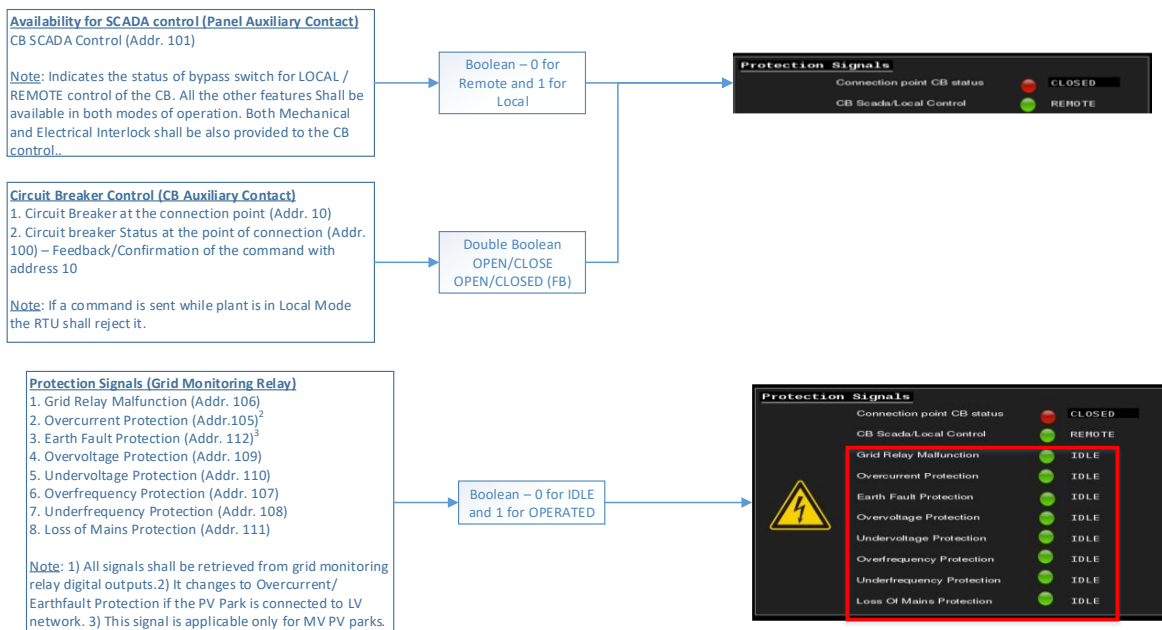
Availability for SCADA control (Panel Auxiliary Contact)
CB SCADA Control (Addr. 101)

Note: Indicates the status of bypass switch for LOCAL / REMOTE control of the CB. All the other features Shall be available in both modes of operation. Both Mechanical and Electrical Interlock shall be also provided to the CB control..

Boolean – 0 for Remote and 1 for Local

Protection Signals
Connection point CB status CLOSED
CB Scada/Local Control REMOTE

Circuit Breaker Control (CB Auxiliary Contact)
1. Circuit Breaker at the connection point (Addr. 10)
2. Circuit breaker Status at the point of connection (Addr. 100) – Feedback/Confirmation of the command with address 10

Note: If a command is sent while plant is in Local Mode the RTU shall reject it.

Double Boolean
OPEN/CLOSE
OPEN/CLOSED (FB)

Protection Signals (Grid Monitoring Relay)
1. Grid Relay Malfunction (Addr. 106)
2. Overcurrent Protection (Addr.105)$^2$
3. Earth Fault Protection (Addr. 112)$^3$
4. Overvoltage Protection (Addr. 109)
5. Undervoltage Protection (Addr. 110)
6. Overfrequency Protection (Addr. 107)
7. Underfrequency Protection (Addr. 108)
8. Loss of Mains Protection (Addr. 111)

Note: 1) All signals shall be retrieved from grid monitoring relay digital outputs.2) It changes to Overcurrent/ Earthfault Protection if the PV Park is connected to LV network. 3) This signal is applicable only for MV PV parks.

Boolean – 0 for IDLE and 1 for OPERATED

Protection Signals
Connection point CB status CLOSED
CB Scada/Local Control REMOTE
Grid Relay Malfunction IDLE
Overcurrent Protection IDLE
Earth Fault Protection IDLE
Overvoltage Protection IDLE
Undervoltage Protection IDLE
Overfrequency Protection IDLE
Underfrequency Protection IDLE
Loss Of Mains Protection IDLE